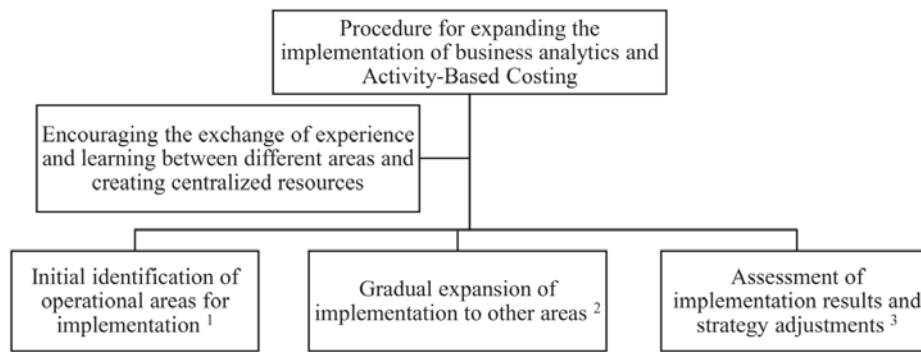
Procedure for expanding the implementation of business analytics and Activity-Based Costing

Encouraging the exchange of experience and learning between different areas and creating centralized resources

Initial identification of operational areas for implementation $^1$

Gradual expansion of implementation to other areas $^2$

Assessment of implementation results and strategy adjustments $^3$